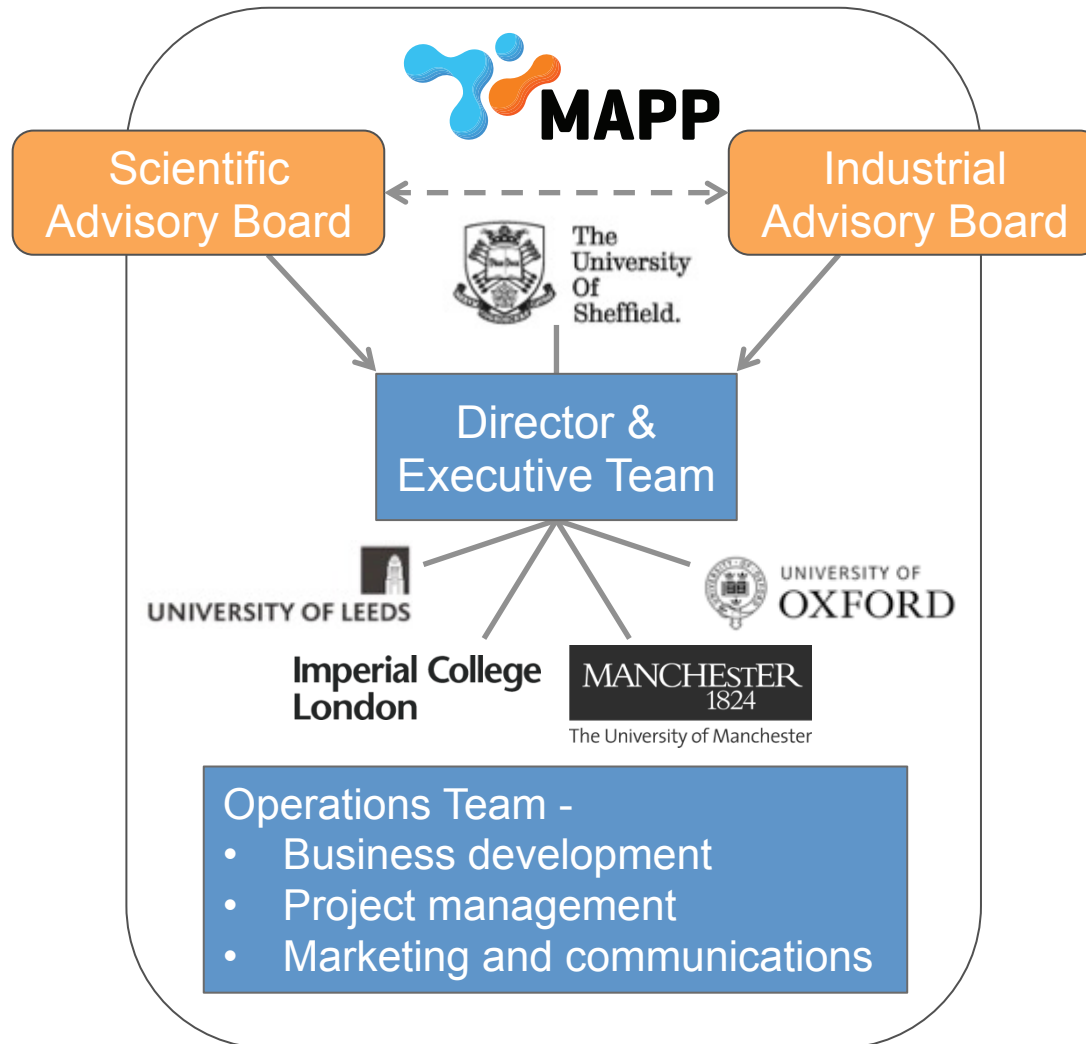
MAPP

Scientific Advisory Board

Industrial Advisory Board

The University Of Sheffield.

Director & Executive Team

UNIVERSITY OF LEEDS

UNIVERSITY OF OXFORD

Imperial College London

MANCHESTER 1824
The University of Manchester

Operations Team -
• Business development
• Project management
• Marketing and communications